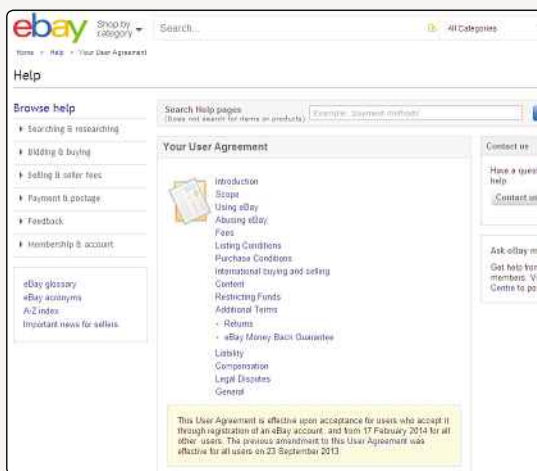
ebay Shop by category ▾ Search... All Categories

Home > Help > Your User Agreement

Help

Browse help

▸ Searching & researching

▸ Bidding & buying

▸ Selling & seller fees

▸ Payment & postage

▸ Feedback

▸ Membership & account

eBay glossary
eBay acronyms
A-Z index
Important news for sellers

Search Help pages
(Does not search for items or products) Example: payment methods

Your User Agreement

Introduction
Scope
Using eBay
Abusing eBay
Fees
Listing Conditions
Purchase Conditions
International buying and selling
Content
Restricting Funds
Additional Terms
- Returns
- eBay Money Back Guarantee
Liability
Compensation
Legal Disputes
General

This User Agreement is effective upon acceptance for users who accept it through registration of an eBay account, and from 17 February 2014 for all other users. The previous amendment to this User Agreement was effective for all users on 23 September 2013

Contact us

Have a quest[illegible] help

Contact us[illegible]

Ask eBay m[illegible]

Get help fro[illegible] members. V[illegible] Centre to po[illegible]